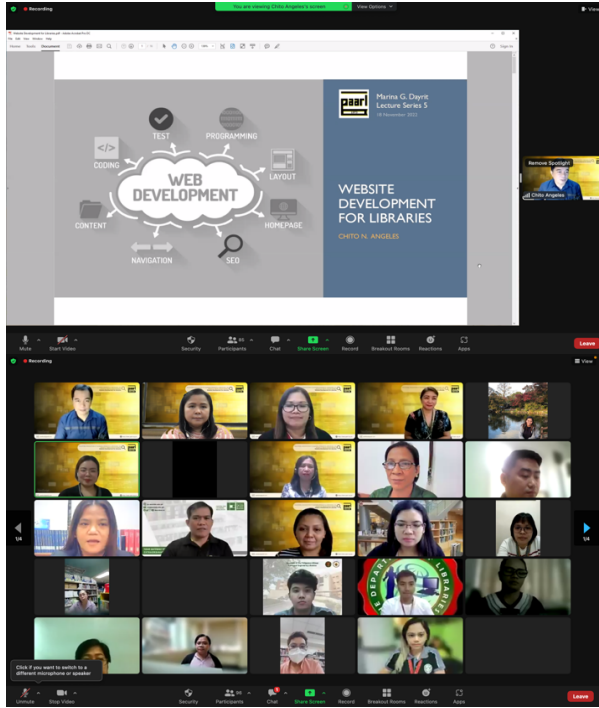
Recording

You are viewing Chito Angeles's screen

View Options

View

File Edit View Window Help

Home Tools Document

Sign In

TEST

PROGRAMMING

CODING

WEB DEVELOPMENT

LAYOUT

CONTENT

HOMEPAGE

NAVIGATION

SEO

paarl

Marina G. Dayrit Lecture Series 5

18 November 2022

WEBSITE DEVELOPMENT FOR LIBRARIES

CHITO N. ANGELES

Remove Spotlight

Chito Angeles

Mute

Start Video

Security

Participants

Chat

Share Screen

Record

Breakout Rooms

Reactions

Apps

Leave

Recording

View

1/4

1/4

Click if you want to switch to a different microphone or speaker

Unmute

Stop Video

Security

Participants

Chat

Share Screen

Record

Breakout Rooms

Reactions

Apps

Leave